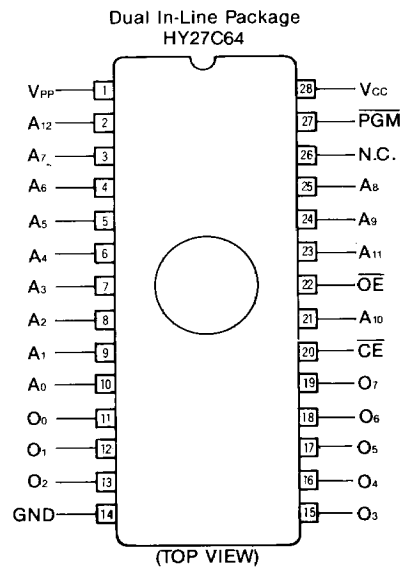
Dual In-Line Package
HY27C64

$V_{PP}$ 1
$A_{12}$ 2
$A_7$ 3
$A_6$ 4
$A_5$ 5
$A_4$ 6
$A_3$ 7
$A_2$ 8
$A_1$ 9
$A_0$ 10
$O_0$ 11
$O_1$ 12
$O_2$ 13
GND 14

28 $V_{CC}$
27 $\overline{PGM}$
26 N.C.
25 $A_8$
24 $A_9$
23 $A_{11}$
22 $\overline{OE}$
21 $A_{10}$
20 $\overline{CE}$
19 $O_7$
18 $O_6$
17 $O_5$
16 $O_4$
15 $O_3$

(TOP VIEW)